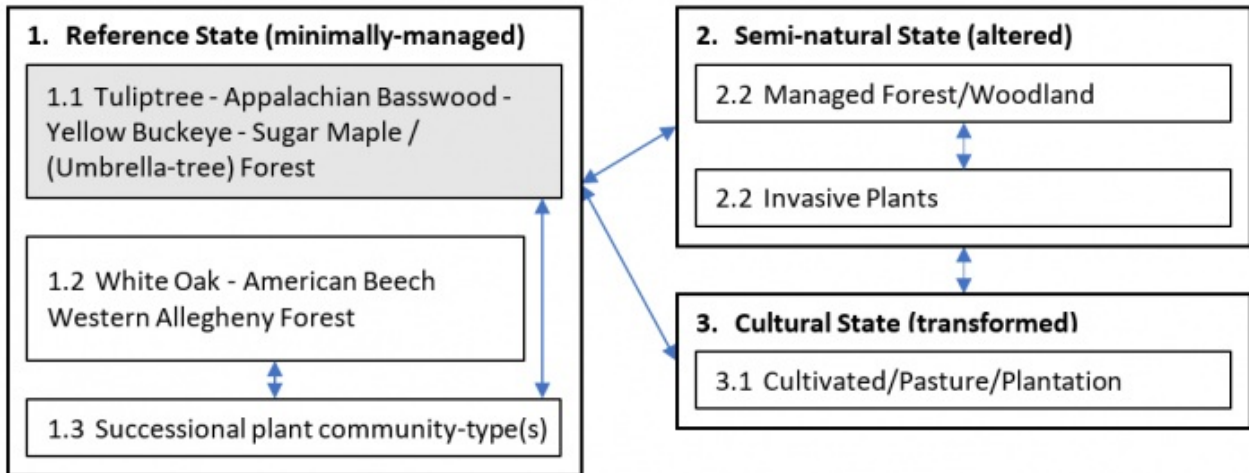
1. Reference State (minimally-managed)

1.1 Tuliptree - Appalachian Basswood - Yellow Buckeye - Sugar Maple / (Umbrella-tree) Forest

1.2 White Oak - American Beech Western Allegheny Forest

1.3 Successional plant community-type(s)

2. Semi-natural State (altered)

2.2 Managed Forest/Woodland

2.2 Invasive Plants

3. Cultural State (transformed)

3.1 Cultivated/Pasture/Plantation